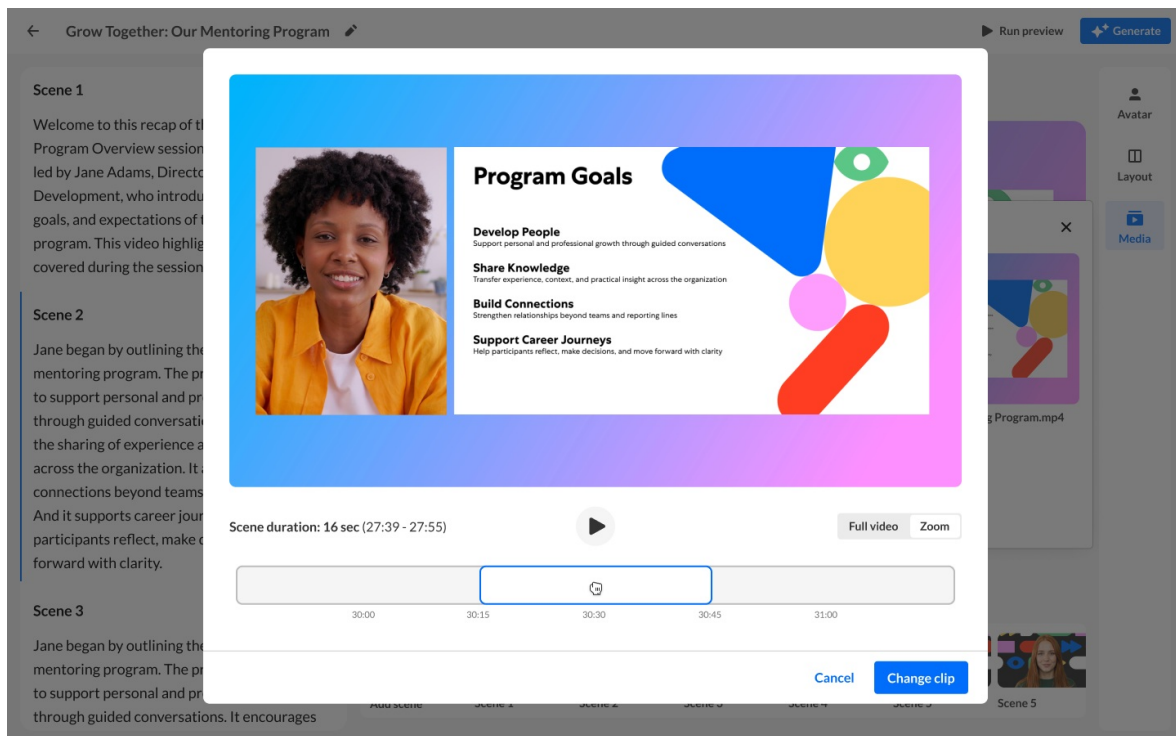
Grow Together: Our Mentoring Program

Run preview
Generate

Scene 1

Welcome to this recap of th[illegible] Program Overview session led by Jane Adams, Directo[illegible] Development, who introdu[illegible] goals, and expectations of t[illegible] program. This video highlig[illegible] covered during the session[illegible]

Scene 2

Jane began by outlining the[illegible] mentoring program. The pr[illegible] to support personal and pr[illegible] through guided conversati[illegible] the sharing of experience a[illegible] across the organization. It a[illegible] connections beyond teams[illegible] And it supports career jour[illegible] participants reflect, make d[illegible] forward with clarity.

Scene 3

Jane began by outlining the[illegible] mentoring program. The pr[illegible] to support personal and pr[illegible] through guided conversations. It encourages

Avatar
Layout
Media

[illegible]g Program.mp4

Program Goals

Develop People
Support personal and professional growth through guided conversations

Share Knowledge
Transfer experience, context, and practical insight across the organization

Build Connections
Strengthen relationships beyond teams and reporting lines

Support Career Journeys
Help participants reflect, make decisions, and move forward with clarity

Scene duration: 16 sec (27:39 - 27:55)

Full video
Zoom

30:00
30:15
30:30
30:45
31:00

Cancel
Change clip

Add scene
Scene 1
Scene 2
Scene 3
Scene 4
Scene 5
Scene 5